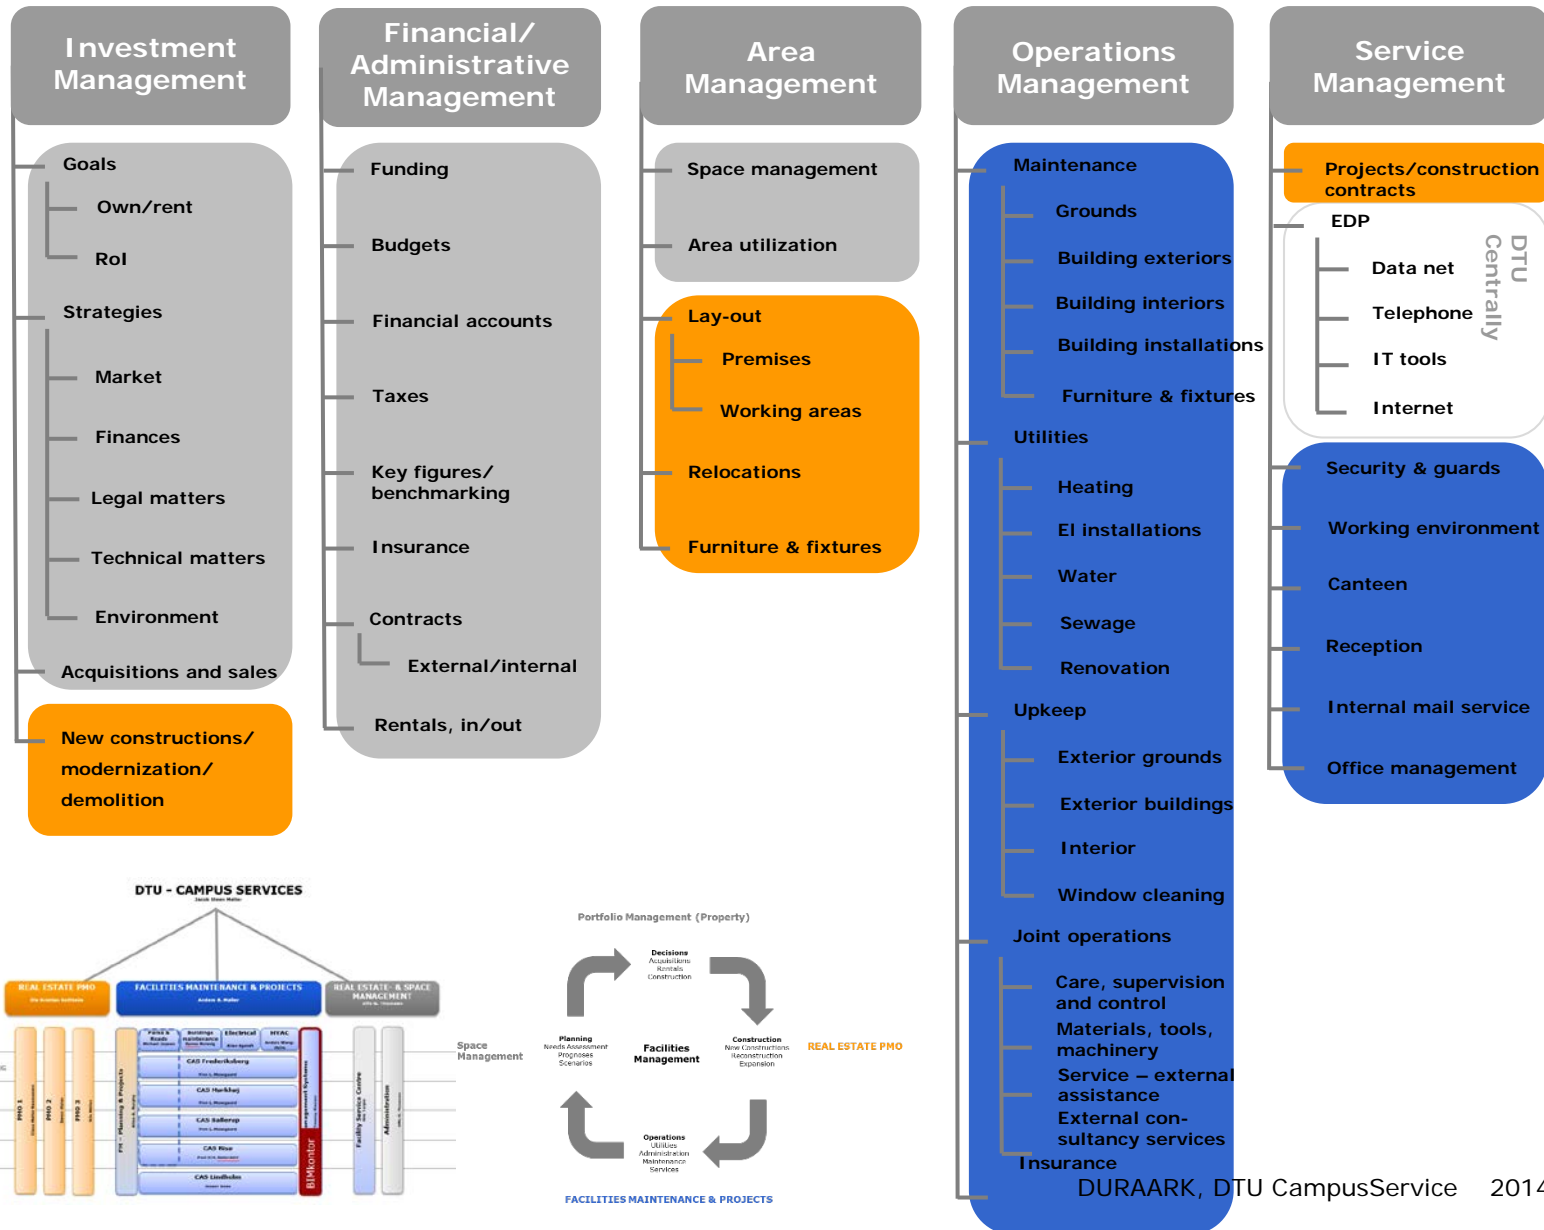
Investment Management

Goals
Own/rent
RoI
Strategies
Market
Finances
Legal matters
Technical matters
Environment
Acquisitions and sales
New constructions/ modernization/ demolition

Financial/ Administrative Management

Funding
Budgets
Financial accounts
Taxes
Key figures/ benchmarking
Insurance
Contracts
External/internal
Rentals, in/out

Area Management

Space management
Area utilization
Lay-out
Premises
Working areas
Relocations
Furniture & fixtures

Operations Management

Maintenance
Grounds
Building exteriors
Building interiors
Building installations
Furniture & fixtures
Utilities
Heating
El installations
Water
Sewage
Renovation
Upkeep
Exterior grounds
Exterior buildings
Interior
Window cleaning
Joint operations
Care, supervision and control
Materials, tools, machinery
Service – external assistance
External consultancy services
Insurance

Service Management

Projects/construction contracts
EDP
DTU Centrally
Data net
Telephone
IT tools
Internet
Security & guards
Working environment
Canteen
Reception
Internal mail service
Office management

DTU - CAMPUS SERVICES
REAL ESTATE PMO
FACILITIES MAINTENANCE & PROJECTS
REAL ESTATE- & SPACE MANAGEMENT
CAS Frederiksberg
CAS Hørkhøj
CAS Ballerup
CAS Risø
CAS Lindholm
BIMkontor

Portfolio Management (Property)
Decisions
Acquisitions
Rentals
Construction
Planning
Needs Assessment
Prognoses
Scenarios
Facilities Management
Construction
New Constructions
Reconstruction
Expansion
Operations
Utilities
Administration
Maintenance
Services
Space Management
REAL ESTATE PMO
FACILITIES MAINTENANCE & PROJECTS

DURAARK, DTU CampusService 2014